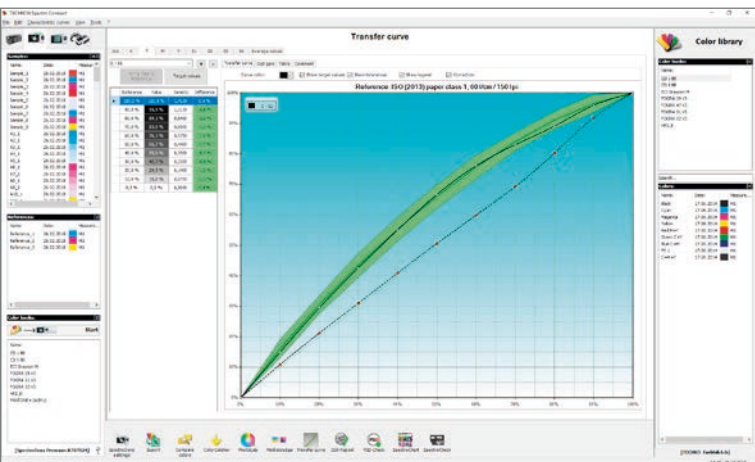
Transfer curve

Color library

Reference: ISO (2013) paper class 1, 60 l/cm / 150 lpi

Transfer curve

Target values

Reference

Value

Density

Difference

Samples

References

Color books

Black

Colors

Name

Date

0%

10%

20%

30%

40%

50%

60%

70%

80%

90%

100%

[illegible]